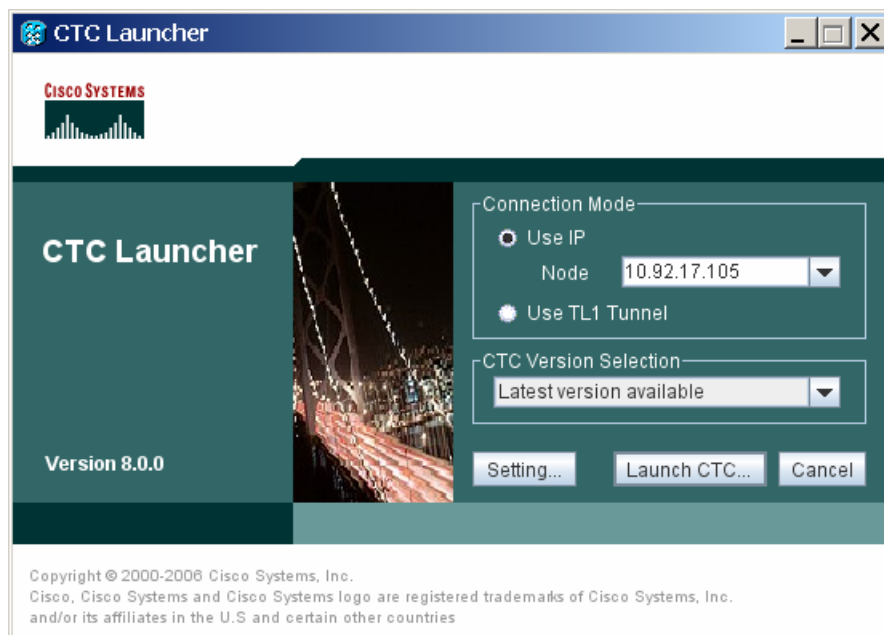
CTC Launcher

CISCO SYSTEMS

CTC Launcher

Version 8.0.0

Connection Mode

Use IP

Node 10.92.17.105

Use TL1 Tunnel

CTC Version Selection

Latest version available

Setting...

Launch CTC...

Cancel

Copyright © 2000-2006 Cisco Systems, Inc.
Cisco, Cisco Systems and Cisco Systems logo are registered trademarks of Cisco Systems, Inc. and/or its affiliates in the U.S and certain other countries